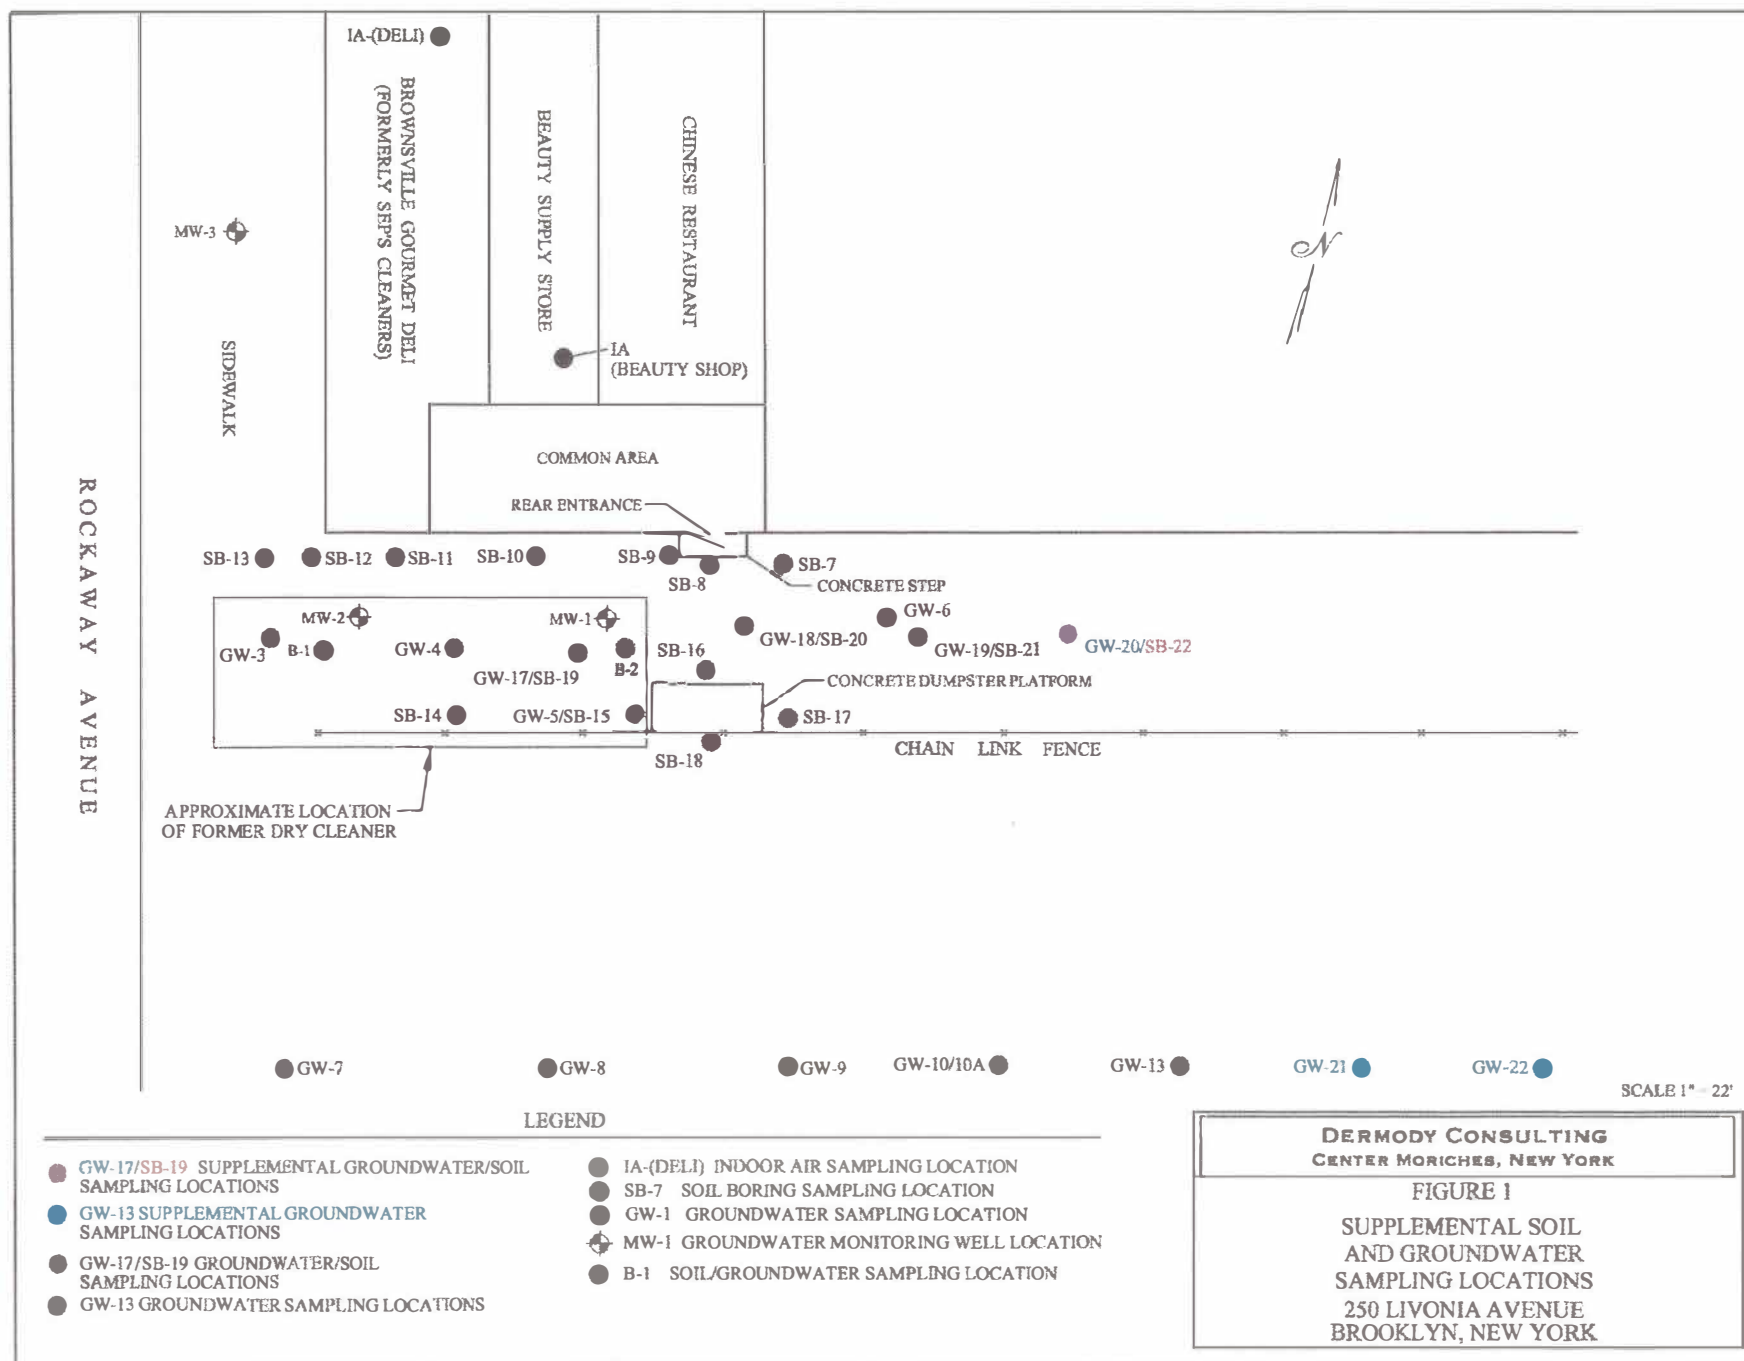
IA-(DELI)

BROWNSVILLE GOURMET DELI (FORMERLY SEP'S CLEANERS)

BEAUTY SUPPLY STORE

CHINESE RESTAURANT

N

MW-3

SIDEWALK

IA (BEAUTY SHOP)

COMMON AREA

REAR ENTRANCE

ROCKAWAY AVENUE

SB-13 SB-12 SB-11 SB-10 SB-9 SB-8 SB-7

CONCRETE STEP

MW-2 MW-1 GW-6

GW-3 B-1 GW-4 B-2 SB-16 GW-18/SB-20 GW-19/SB-21 GW-20/SB-22

GW-17/SB-19

CONCRETE DUMPSTER PLATFORM

SB-14 GW-5/SB-15 SB-17

SB-18

CHAIN LINK FENCE

APPROXIMATE LOCATION OF FORMER DRY CLEANER

GW-7 GW-8 GW-9 GW-10/10A GW-13 GW-21 GW-22

SCALE 1" = 22'

LEGEND

GW-17/SB-19 SUPPLEMENTAL GROUNDWATER/SOIL SAMPLING LOCATIONS

GW-13 SUPPLEMENTAL GROUNDWATER SAMPLING LOCATIONS

GW-17/SB-19 GROUNDWATER/SOIL SAMPLING LOCATIONS

GW-13 GROUNDWATER SAMPLING LOCATIONS

IA-(DELI) INDOOR AIR SAMPLING LOCATION

SB-7 SOIL BORING SAMPLING LOCATION

GW-1 GROUNDWATER SAMPLING LOCATION

MW-1 GROUNDWATER MONITORING WELL LOCATION

B-1 SOIL/GROUNDWATER SAMPLING LOCATION

DERMODY CONSULTING
CENTER MORICHES, NEW YORK

FIGURE 1

SUPPLEMENTAL SOIL AND GROUNDWATER SAMPLING LOCATIONS

250 LIVONIA AVENUE
BROOKLYN, NEW YORK